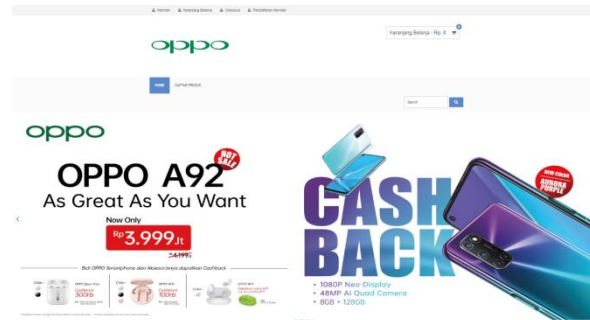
Member Keranjang Belanja Checkout Pendaftaran Member

oppo

Keranjang Belanja - Rp. 0

HOME DAFTAR PRODUK

Search

oppo

HOT SALE

OPPO A92

As Great As You Want

Now Only

Rp 3.999 Jt

4.199

Beli OPPO Smartphone dan Aksesorisnya dapatkan Cashback

Cashback 300rb

Cashback 100rb

CASH BACK

NEW COLOR AURORA PURPLE

• 1080P Neo-Display
• 48MP AI Quad Camera
• 8GB + 128GB